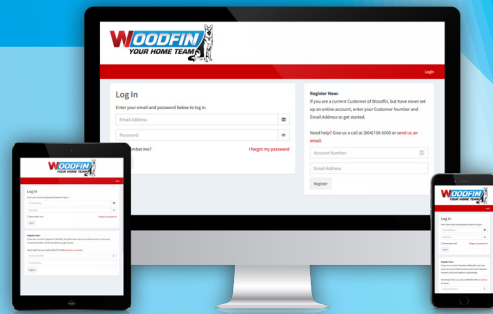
WOODFIN
YOUR HOME TEAM

Login

Log In

Enter your email and password below to log in.

Email Address

Password

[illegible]ember me?

I forgot my password

Register Now:

If you are a current Customer of Woodfin, but have never set up an online account, enter your Customer Number and Email Address to get started.

Need help? Give us a call at (804)730-5000 or send us an email.

Account Number

Email Address

Register

WOODFIN
YOUR HOME TEAM

Log In

WOODFIN
YOUR HOME TEAM

Log In